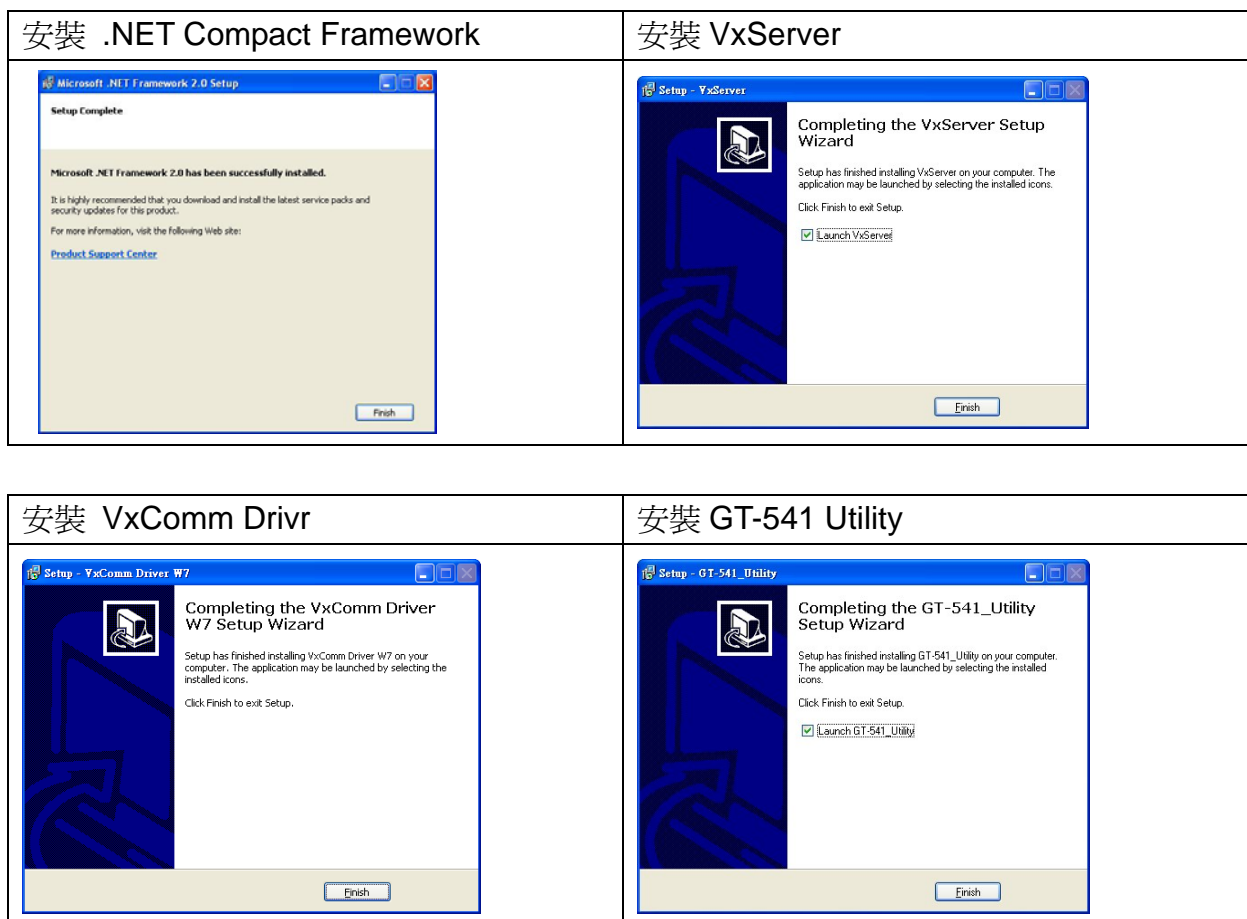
| 安裝 .NET Compact Framework | 安裝 VxServer |
|---|---|
| Microsoft .NET Framework 2.0 Setup<br>Setup Complete<br>Microsoft .NET Framework 2.0 has been successfully installed.<br>It is highly recommended that you download and install the latest service packs and security updates for this product.<br>For more information, visit the following Web site:<br>Product Support Center<br>Finish | Setup - VxServer<br>Completing the VxServer Setup Wizard<br>Setup has finished installing VxServer on your computer. The application may be launched by selecting the installed icons.<br>Click Finish to exit Setup.<br>Launch VxServer<br>Finish |

| 安裝 VxComm Drivr | 安裝 GT-541 Utility |
|---|---|
| Setup - VxComm Driver W7<br>Completing the VxComm Driver W7 Setup Wizard<br>Setup has finished installing VxComm Driver W7 on your computer. The application may be launched by selecting the installed icons.<br>Click Finish to exit Setup.<br>Finish | Setup - GT-541_Utility<br>Completing the GT-541_Utility Setup Wizard<br>Setup has finished installing GT-541_Utility on your computer. The application may be launched by selecting the installed icons.<br>Click Finish to exit Setup.<br>Launch GT-541_Utility<br>Finish |